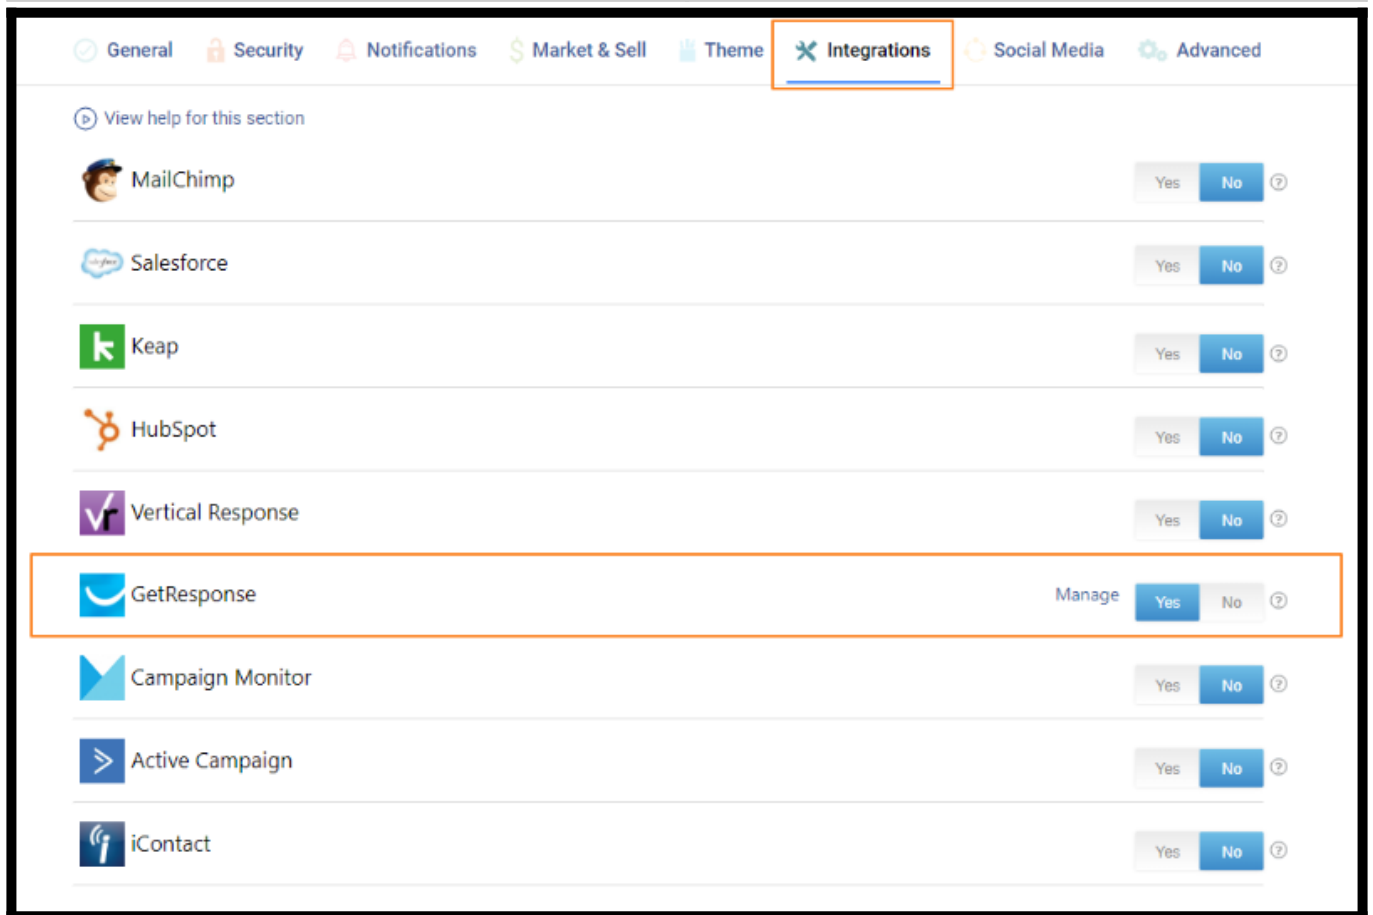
General Security Notifications Market & Sell Theme Integrations Social Media Advanced

View help for this section

MailChimp Yes No ?

Salesforce Yes No ?

Keap Yes No ?

HubSpot Yes No ?

Vertical Response Yes No ?

GetResponse Manage Yes No ?

Campaign Monitor Yes No ?

Active Campaign Yes No ?

iContact Yes No ?